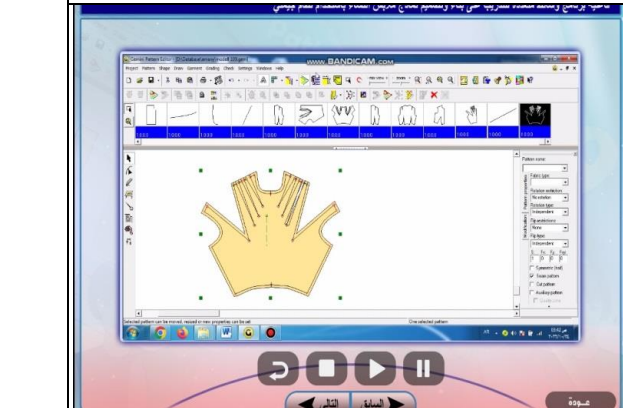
www.BANDICAM.com

Pattern name
Fabric type
Rotation restriction
No rotation
Rotation type
Independent
Tip restriction
None
Tip type
Independent
Symmetric (mid)
Seam pattern
Cut pattern
Auxiliary pattern

Selected pattern can be moved, resized or new properties can be set
One selected pattern

السابق
التالي
عـودة